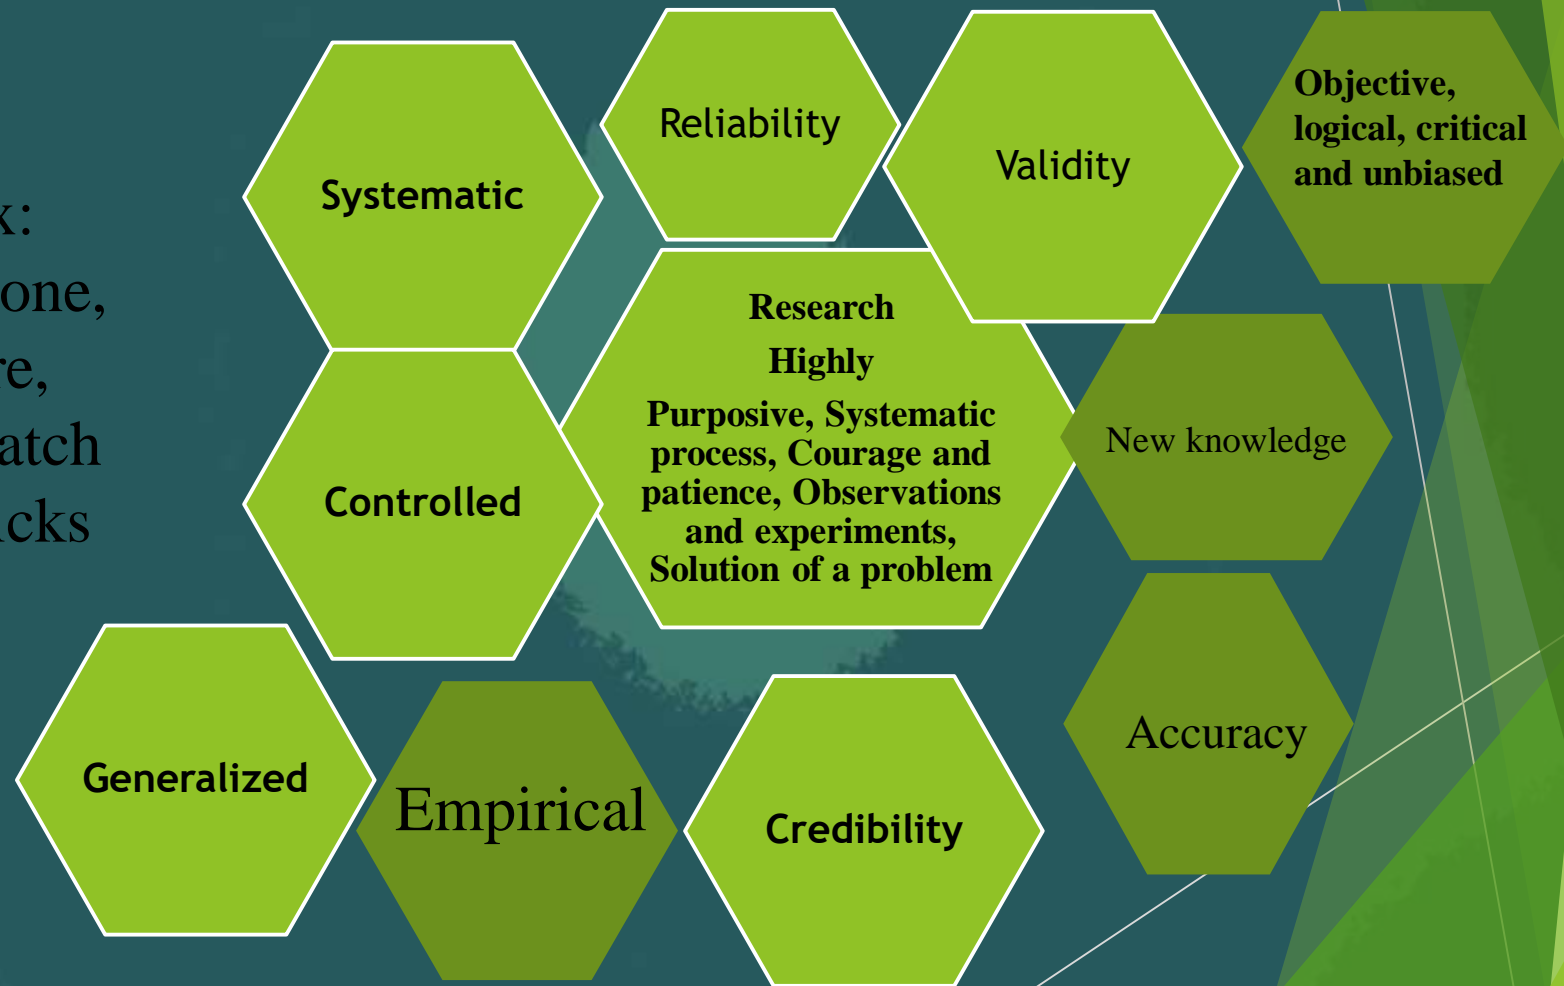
k:
one,
re,
atch
cks

Systematic

Reliability

Validity

Objective, logical, critical and unbiased

Research

Highly

Purposive, Systematic process, Courage and patience, Observations and experiments, Solution of a problem

Controlled

New knowledge

Accuracy

Generalized

Empirical

Credibility